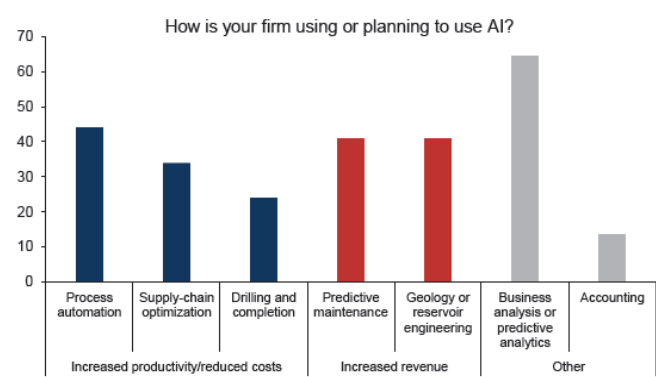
How is your firm using or planning to use AI?

70
60
50
40
30
20
10
0

Process automation
Supply-chain optimization
Drilling and completion
Predictive maintenance
Geology or reservoir engineering
Business analysis or predictive analytics
Accounting

Increased productivity/reduced costs
Increased revenue
Other